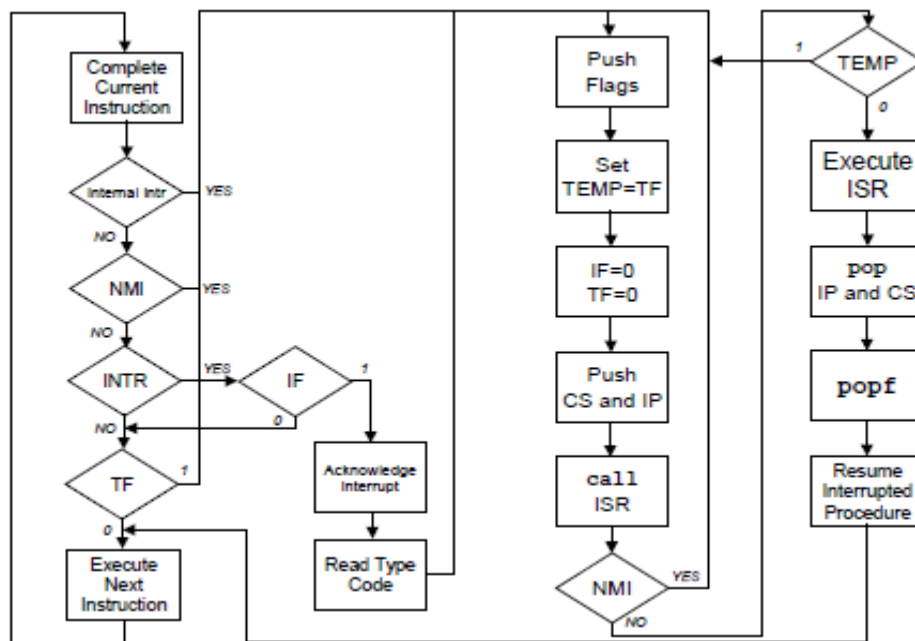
Complete Current Instruction

Internal Intr

YES

NO

NMI

YES

NO

INTR

YES

IF

1

0

NO

TF

1

0

Execute Next Instruction

Acknowledge Interrupt

Read Type Code

Push Flags

Set TEMP=TF

IF=0
TF=0

Push CS and IP

call ISR

NMI

YES

NO

1

TEMP

0

Execute ISR

pop IP and CS

popf

Resume Interrupted Procedure